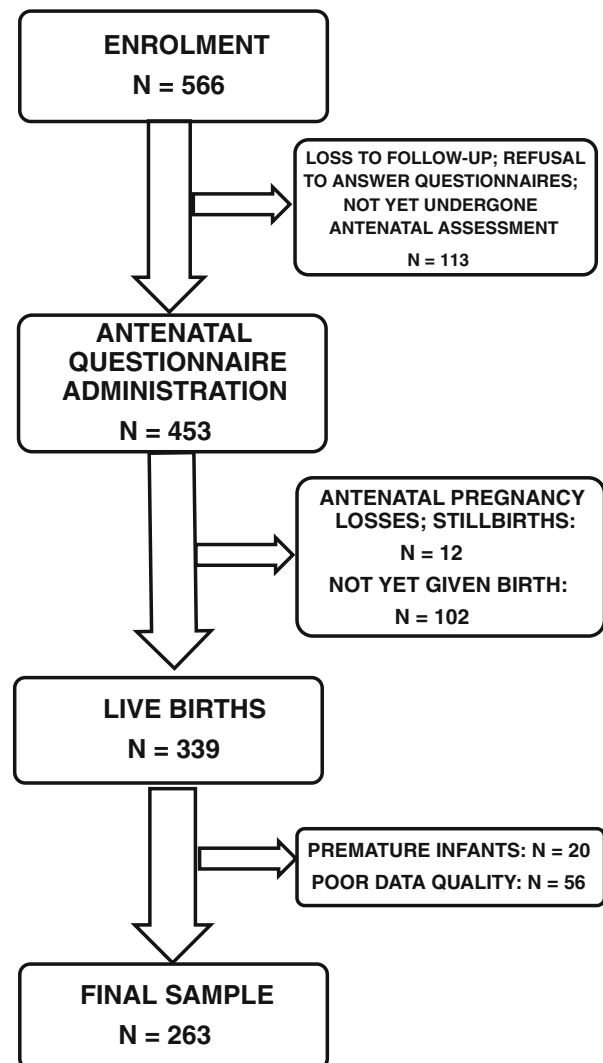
ENROLMENT
N = 566

LOSS TO FOLLOW-UP; REFUSAL TO ANSWER QUESTIONNAIRES; NOT YET UNDERGONE ANTENATAL ASSESSMENT
N = 113

ANTENATAL QUESTIONNAIRE ADMINISTRATION
N = 453

ANTENATAL PREGNANCY LOSSES; STILLBIRTHS:
N = 12
NOT YET GIVEN BIRTH:
N = 102

LIVE BIRTHS
N = 339

PREMATURE INFANTS: N = 20
POOR DATA QUALITY: N = 56

FINAL SAMPLE
N = 263